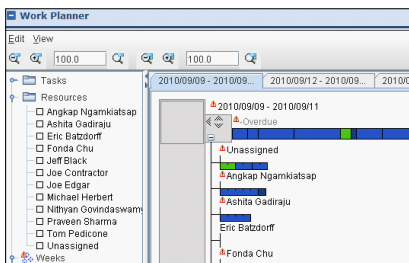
Work Planner

Edit View

100.0

100.0

Tasks
Resources
Angkap Ngamkiatsap
Ashita Gadiraju
Eric Batzdorff
Fonda Chu
Jeff Black
Joe Contractor
Joe Edgar
Michael Herbert
Nithyan Govindaswamy
Praveen Sharma
Tom Pedicone
Unassigned
Weeks

2010/09/09 - 2010/09...
2010/09/12 - 2010/09...
2010/0

2010/09/09 - 2010/09/11
Overdue
Unassigned
Angkap Ngamkiatsap
Ashita Gadiraju
Eric Batzdorff
Fonda Chu